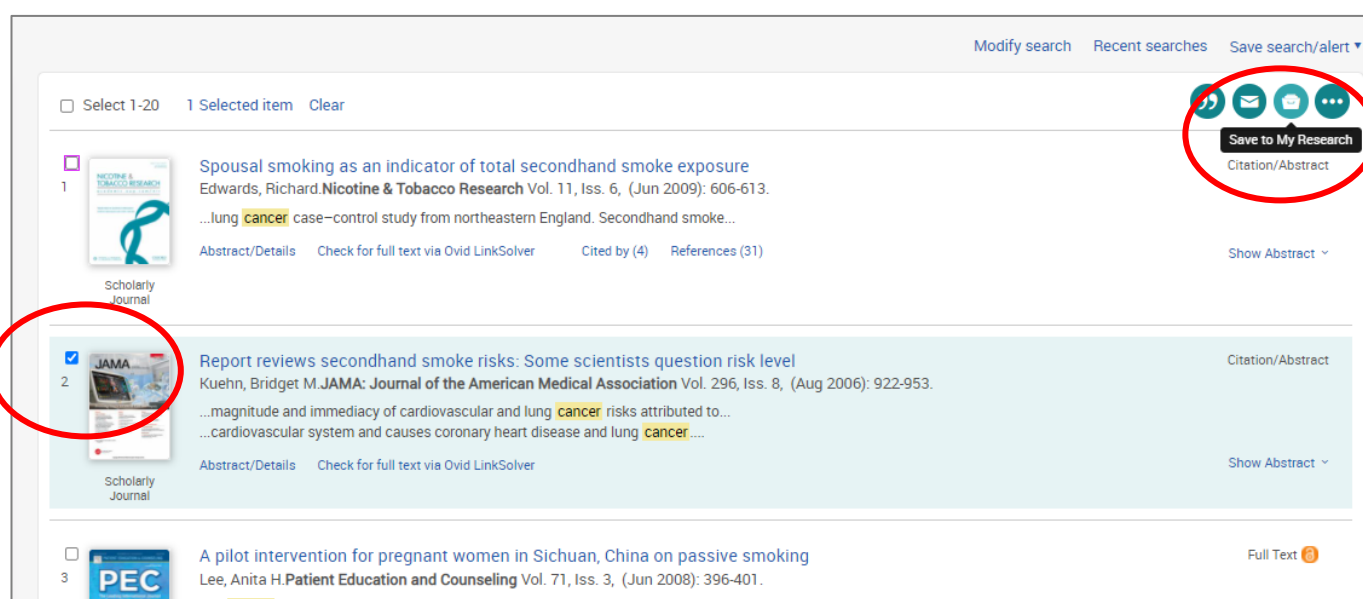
Modify search Recent searches Save search/alert ▾

Select 1-20 1 Selected item Clear

Save to My Research

1

NICOTINE & TOBACCO RESEARCH

Scholarly Journal

Spousal smoking as an indicator of total secondhand smoke exposure

Edwards, Richard.**Nicotine & Tobacco Research** Vol. 11, Iss. 6, (Jun 2009): 606-613.

...lung cancer case–control study from northeastern England. Secondhand smoke...

Abstract/Details Check for full text via Ovid LinkSolver Cited by (4) References (31)

Citation/Abstract

Show Abstract ˅

2

JAMA

Scholarly Journal

Report reviews secondhand smoke risks: Some scientists question risk level

Kuehn, Bridget M.**JAMA: Journal of the American Medical Association** Vol. 296, Iss. 8, (Aug 2006): 922-953.

...magnitude and immediacy of cardiovascular and lung cancer risks attributed to...
...cardiovascular system and causes coronary heart disease and lung cancer....

Abstract/Details Check for full text via Ovid LinkSolver

Citation/Abstract

Show Abstract ˅

3

PEC

A pilot intervention for pregnant women in Sichuan, China on passive smoking

Lee, Anita H.**Patient Education and Counseling** Vol. 71, Iss. 3, (Jun 2008): 396-401.

Full Text